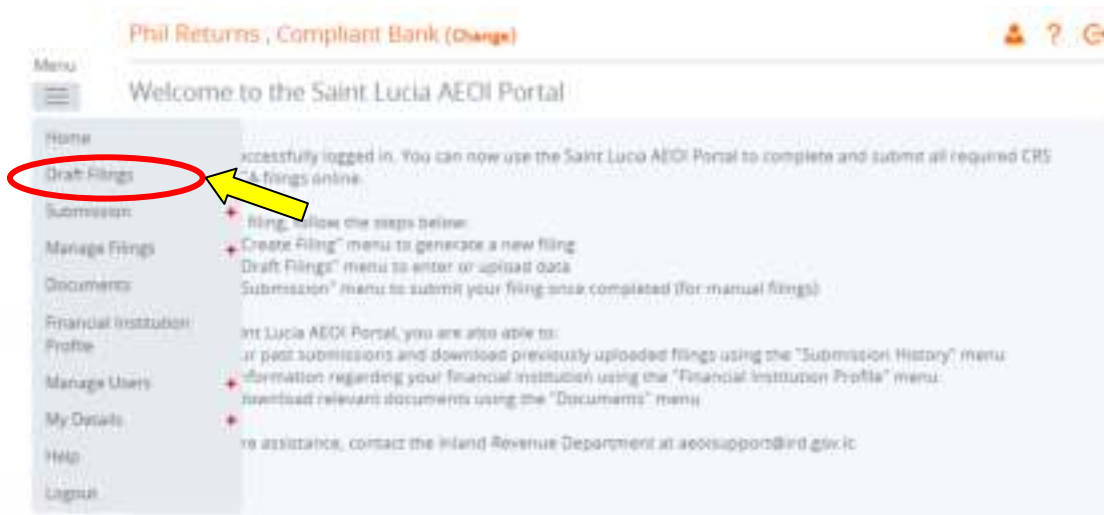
Phil Returns , Compliant Bank (Change)

Menu

Welcome to the Saint Lucia AEOI Portal

Home
Draft Filings
Submission
Manage Filings
Documents
Financial Institution Profile
Manage Users
My Details
Help
Logout

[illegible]ccessfully logged in. You can now use the Saint Lucia AEOI Portal to complete and submit all required CRS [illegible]A filings online.

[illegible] filing, follow the steps below:
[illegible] "Create Filing" menu to generate a new filing
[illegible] "Draft Filings" menu to enter or upload data
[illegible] "Submission" menu to submit your filing once completed (for manual filings)

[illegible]nt Lucia AEOI Portal, you are also able to:
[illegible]ur past submissions and download previously uploaded filings using the "Submission History" menu
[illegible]formation regarding your financial institution using the "Financial Institution Profile" menu
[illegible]ownload relevant documents using the "Documents" menu

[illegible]re assistance, contact the Inland Revenue Department at aeoisupport@ird.gov.lc